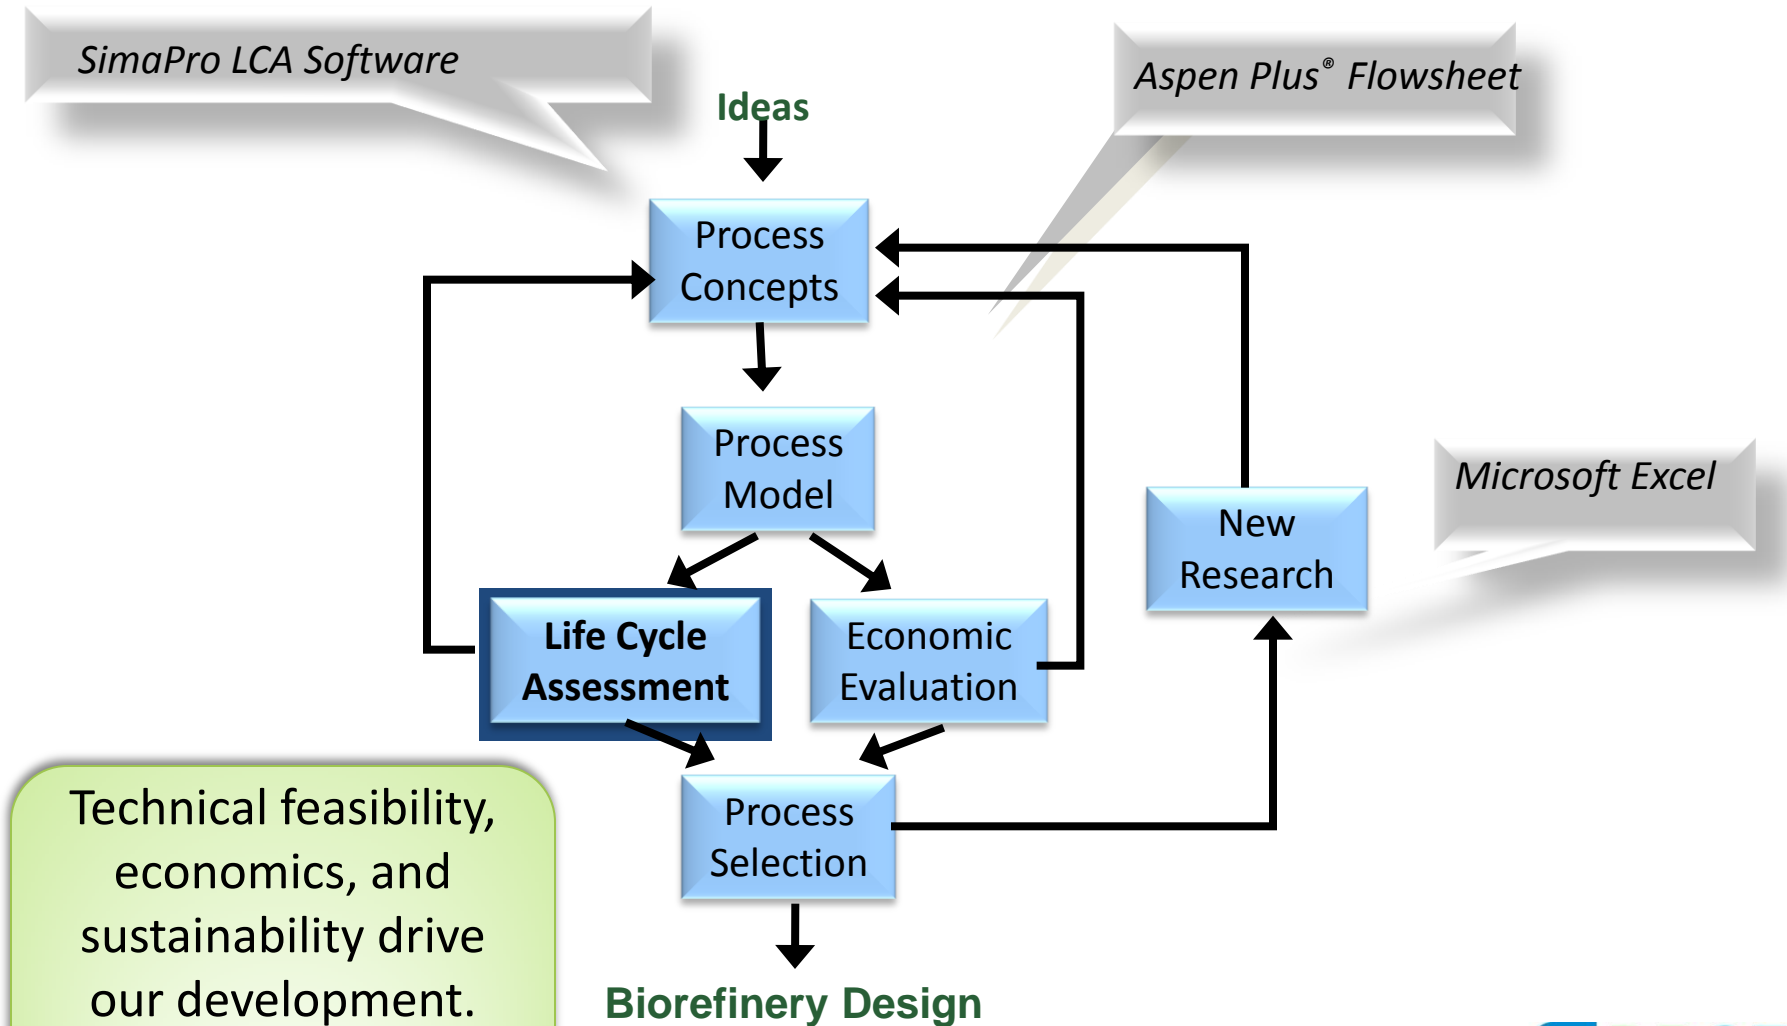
SimaPro LCA Software

Ideas

Aspen Plus® Flowsheet

Process Concepts

Process Model

Microsoft Excel

New Research

Life Cycle Assessment

Economic Evaluation

Technical feasibility, economics, and sustainability drive our development.

Process Selection

Biorefinery Design